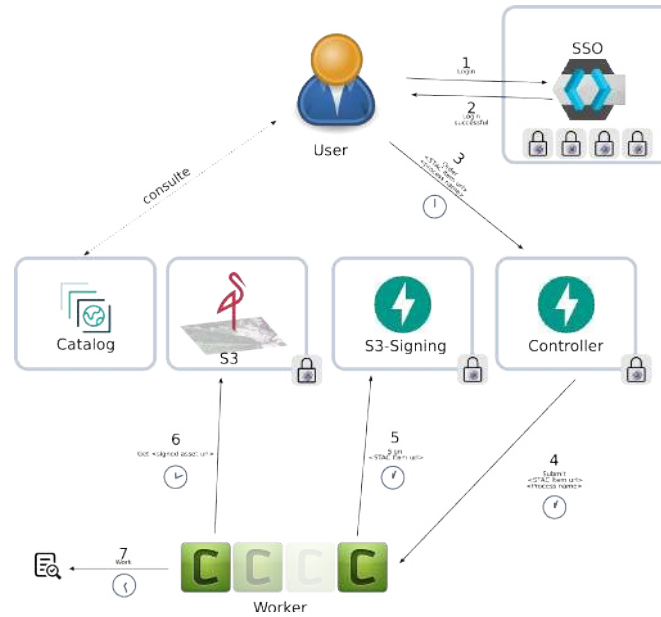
SSO

1
Login

2
Login successful

User

3
Order <STAC item url> <Process name>

consulte

Catalog

S3

S3-Signing

Controller

6
Get <signed asset url>

5
Sign <STAC item url>

4
Submit <STAC item url> <Process name>

7
Work

Worker